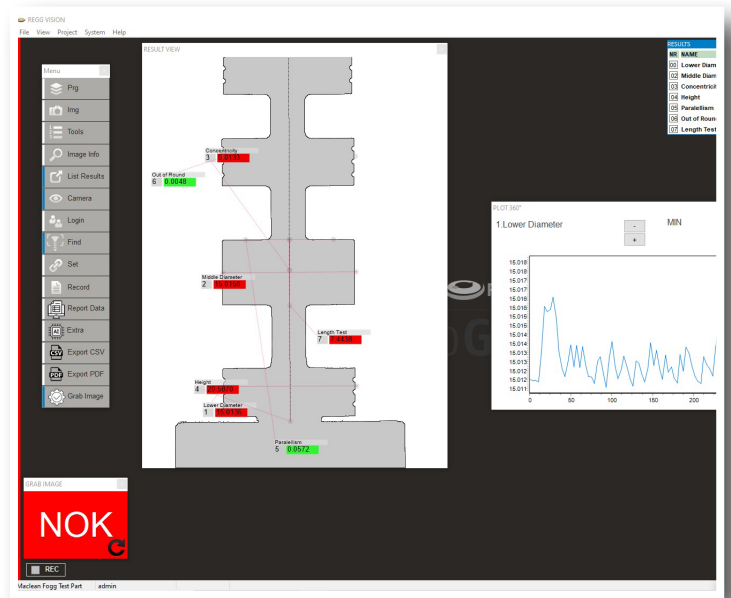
REGG VISION
File View Project System Help

Menu
Prg
Img
Tools
Image Info
List Results
Camera
Login
Find
Set
Record
Report Data
Extra
Export CSV
Export PDF
Grab Image

RESULT VIEW

Concentricity
3 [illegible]

Out of Round
6 0.0048

Middle Diameter
2 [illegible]

Length Test
7 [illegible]

Height
4 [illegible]

Lower Diameter
1 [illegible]

Paralellism
5 0.0572

RESULTS
| NR | NAME |
|---|---|
| 00 | Lower Diam |
| 02 | Middle Diam |
| 03 | Concentricit |
| 04 | Height |
| 05 | Paralellism |
| 06 | Out of Roun |
| 07 | Length Test |

PLOT 360°
1.Lower Diameter
-
+
MIN

15.018
15.018
15.017
15.017
15.016
15.016
15.015
15.015
15.014
15.014
15.013
15.013
15.012
15.012
15.011
0
50
100
150
200

GRAB IMAGE
NOK

REC

Maclean Fogg Test Part admin